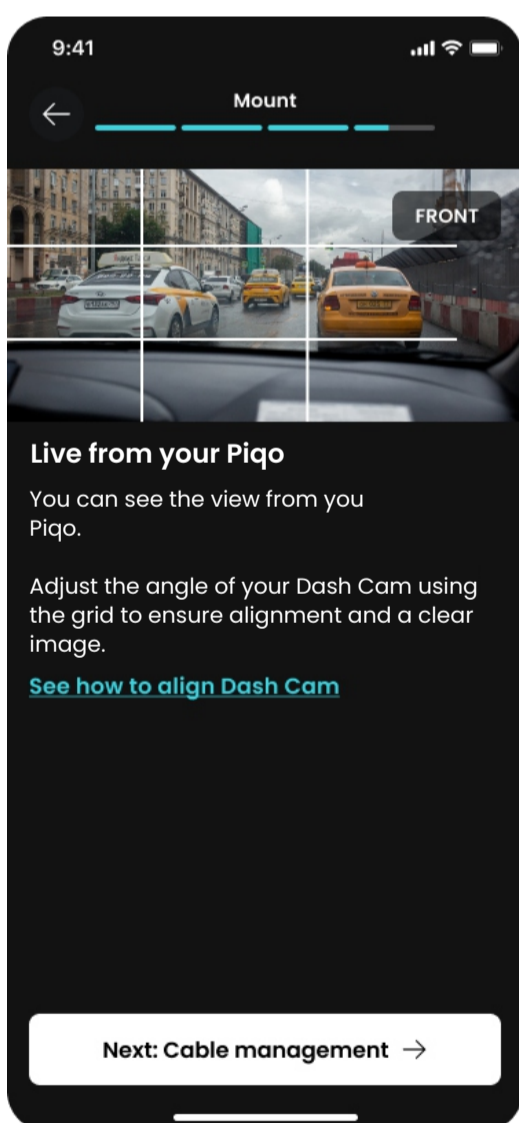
9:41

Mount

FRONT

Live from your Piqo

You can see the view from you Piqo.

Adjust the angle of your Dash Cam using the grid to ensure alignment and a clear image.

See how to align Dash Cam

Next: Cable management →